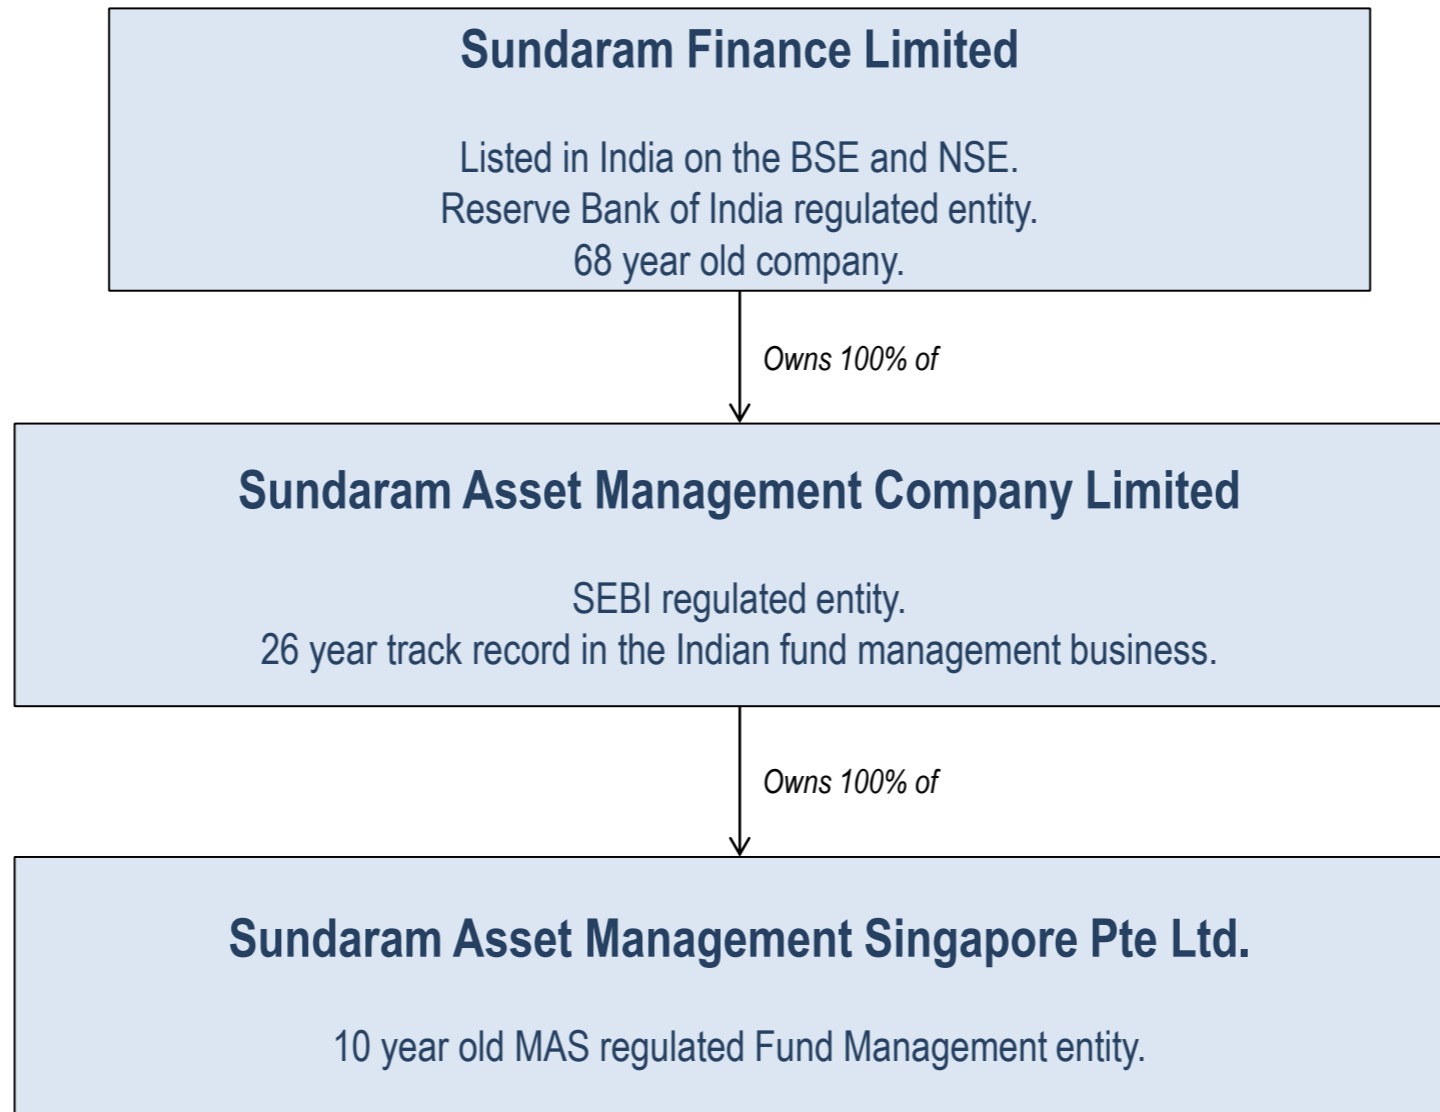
Sundaram Finance Limited

Listed in India on the BSE and NSE.
Reserve Bank of India regulated entity.
68 year old company.

Owns 100% of

Sundaram Asset Management Company Limited

SEBI regulated entity.
26 year track record in the Indian fund management business.

Owns 100% of

Sundaram Asset Management Singapore Pte Ltd.

10 year old MAS regulated Fund Management entity.